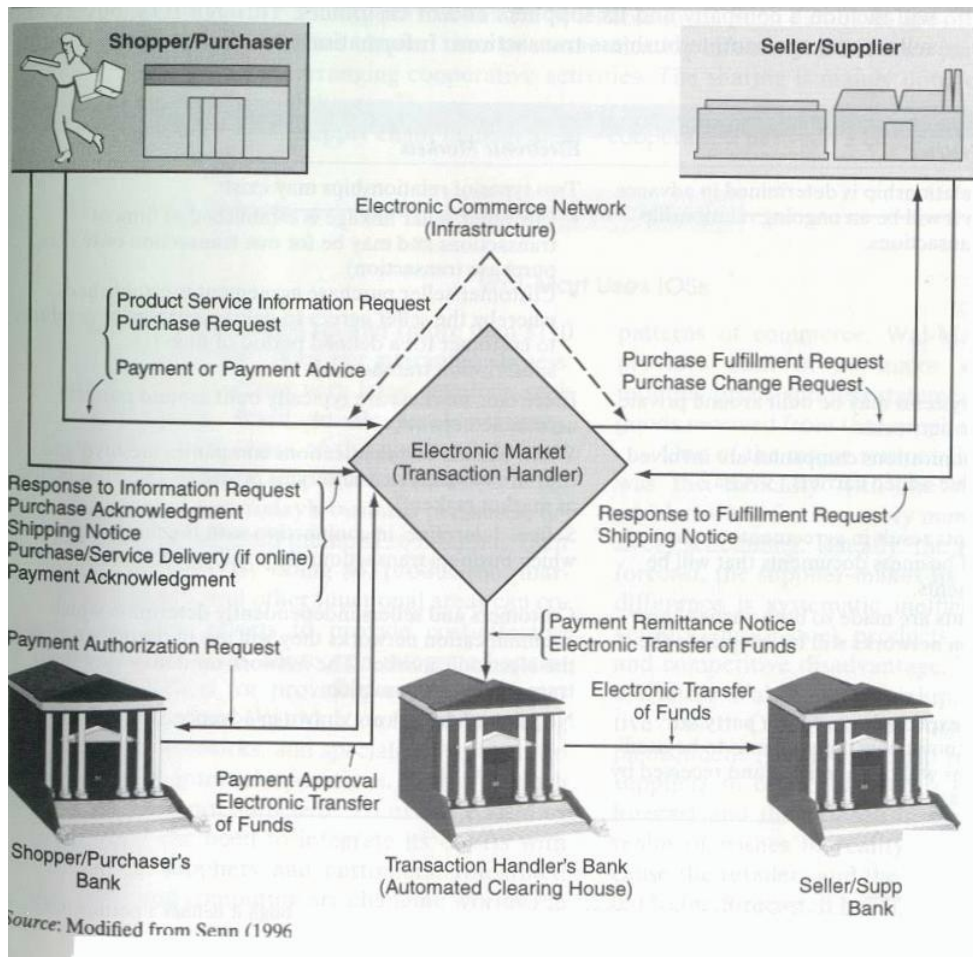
Shopper/Purchaser

Seller/Supplier

Electronic Commerce Network (Infrastructure)

Product Service Information Request
Purchase Request

Payment or Payment Advice

Purchase Fulfillment Request
Purchase Change Request

Electronic Market (Transaction Handler)

Response to Information Request
Purchase Acknowledgment
Shipping Notice
Purchase/Service Delivery (if online)
Payment Acknowledgment

Response to Fulfillment Request
Shipping Notice

Payment Remittance Notice
Electronic Transfer of Funds

Payment Authorization Request

Electronic Transfer of Funds

Payment Approval
Electronic Transfer of Funds

Shopper/Purchaser's Bank

Transaction Handler's Bank (Automated Clearing House)

Seller/Supp Bank

Source: Modified from Senn (1996